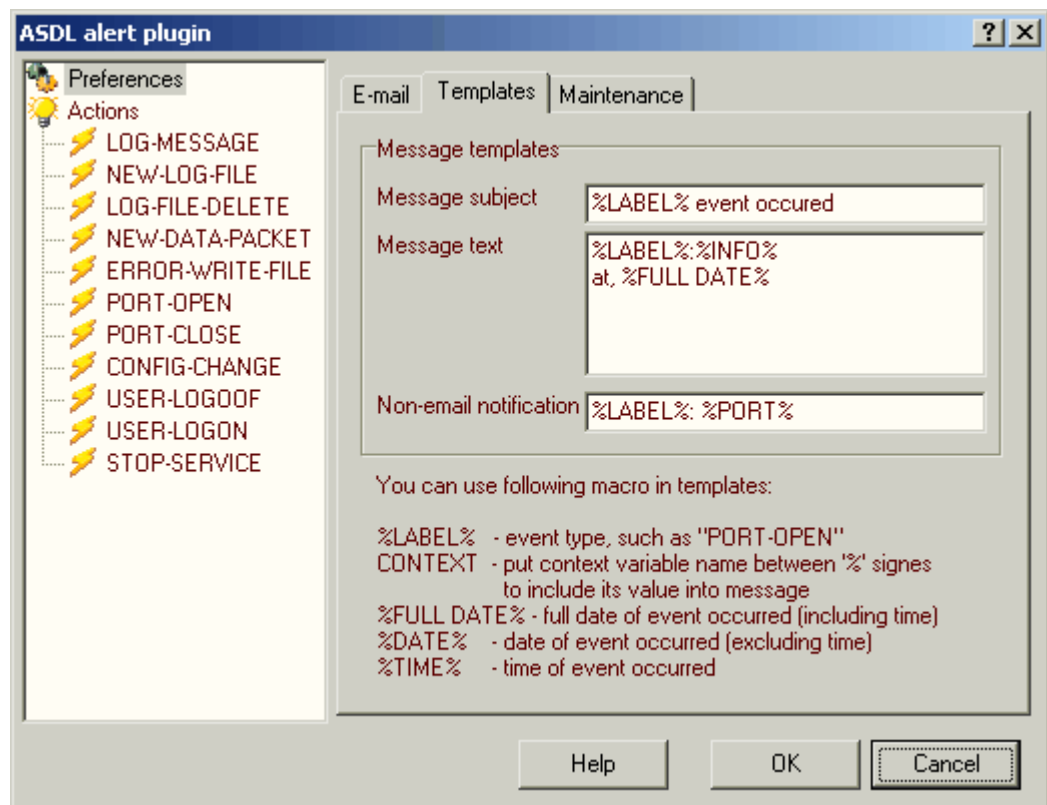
ASDL alert plugin
? X

Preferences
Actions
LOG-MESSAGE
NEW-LOG-FILE
LOG-FILE-DELETE
NEW-DATA-PACKET
ERROR-WRITE-FILE
PORT-OPEN
PORT-CLOSE
CONFIG-CHANGE
USER-LOGOOF
USER-LOGON
STOP-SERVICE

E-mail | Templates | Maintenance

Message templates

Message subject: %LABEL% event occured

Message text: %LABEL%:%INFO%
at, %FULL DATE%

Non-email notification: %LABEL%: %PORT%

You can use following macro in templates:

%LABEL% - event type, such as "PORT-OPEN"
CONTEXT - put context variable name between '%' signes to include its value into message
%FULL DATE% - full date of event occurred (including time)
%DATE% - date of event occurred (excluding time)
%TIME% - time of event occurred

Help
OK
Cancel